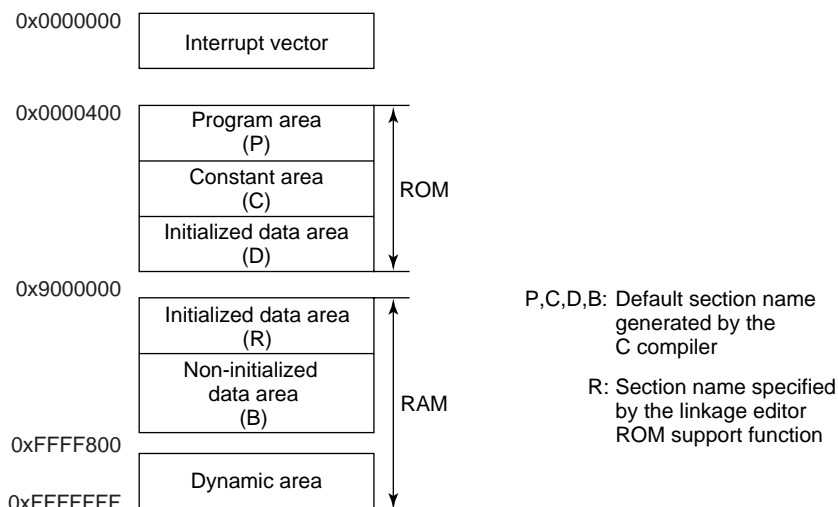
0x0000000

Interrupt vector

0x0000400

Program area (P)

Constant area (C)

Initialized data area (D)

ROM

0x9000000

Initialized data area (R)

Non-initialized data area (B)

RAM

0xFFFF800

Dynamic area

0xFFFFFFF

P,C,D,B: Default section name generated by the C compiler

R: Section name specified by the linkage editor ROM support function